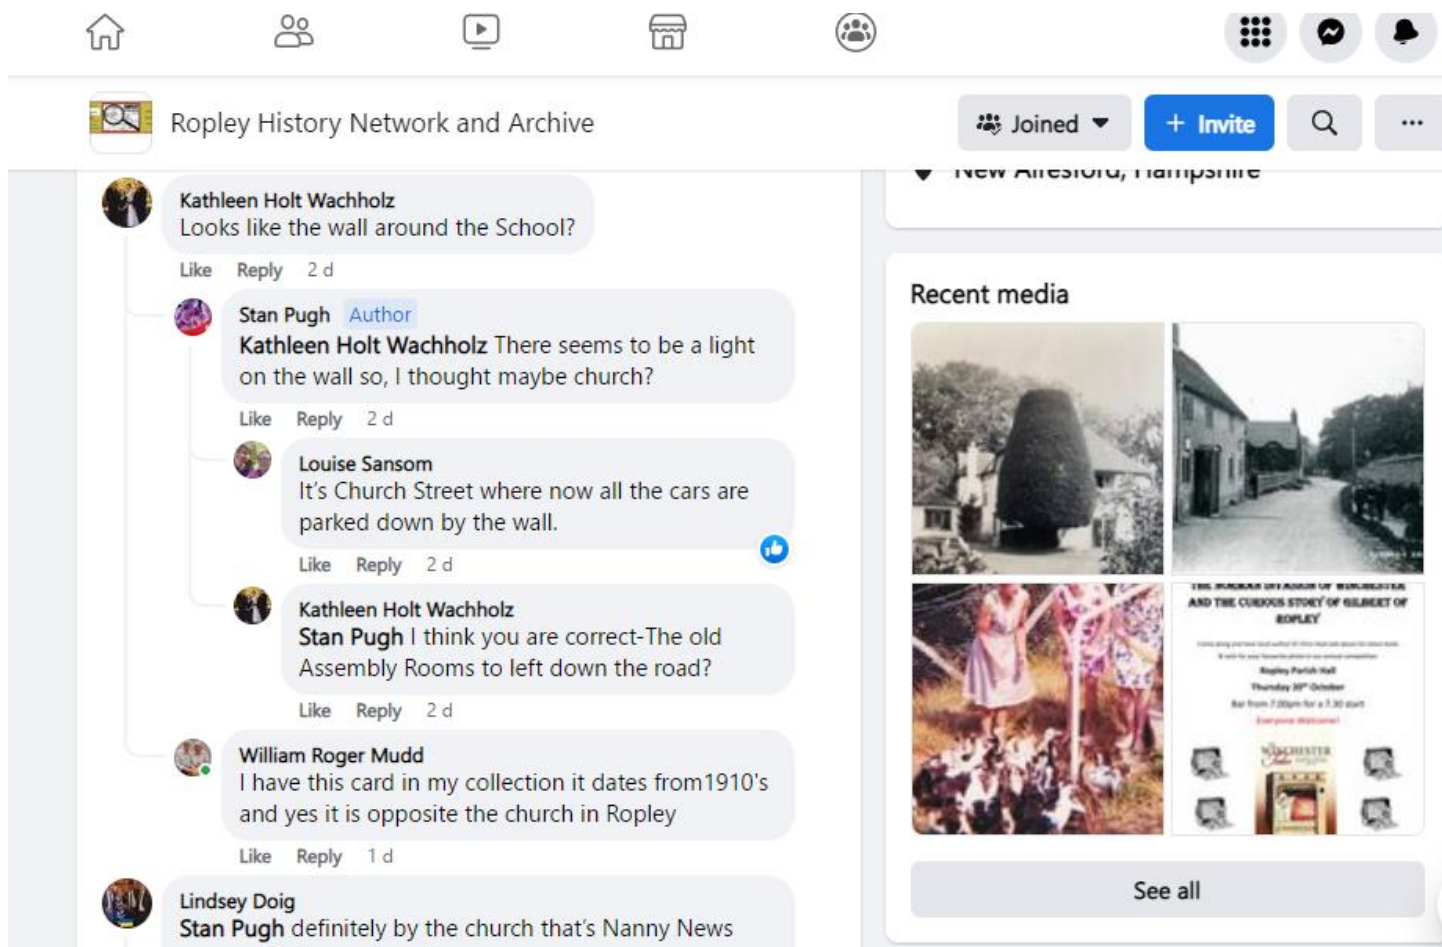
Ropley History Network and Archive

Joined

+ Invite

New Alresford, Hampshire

Kathleen Holt Wachholz
Looks like the wall around the School?

Like Reply 2 d

Stan Pugh Author
Kathleen Holt Wachholz There seems to be a light on the wall so, I thought maybe church?

Like Reply 2 d

Louise Sansom
It's Church Street where now all the cars are parked down by the wall.

Like Reply 2 d

Kathleen Holt Wachholz
Stan Pugh I think you are correct-The old Assembly Rooms to left down the road?

Like Reply 2 d

William Roger Mudd
I have this card in my collection it dates from1910's and yes it is opposite the church in Ropley

Like Reply 1 d

Lindsey Doig
Stan Pugh definitely by the church that's Nanny News

Recent media

THE NORMAN DIVISION OF WINCHESTER AND THE CURIOUS STORY OF GILBERT OF ROPLEY

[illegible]

Ropley Parish Hall
Thursday 30th October
Bar from 7.00pm for a 7.30 start
Everyone Welcome!

See all